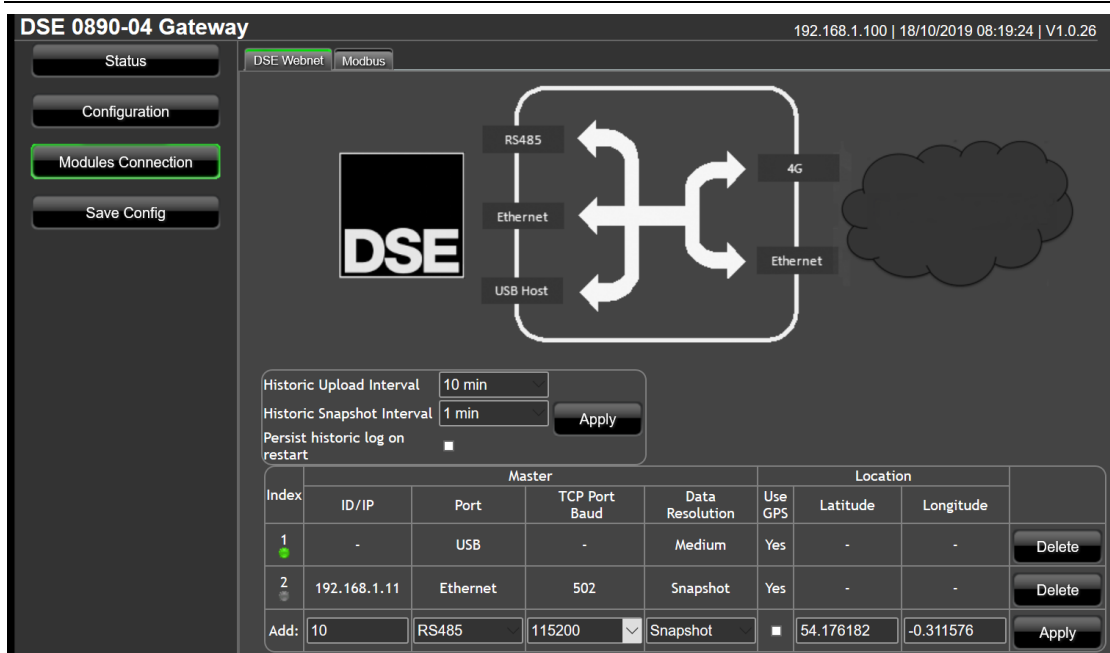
DSE 0890-04 Gateway

192.168.1.100 | 18/10/2019 08:19:24 | V1.0.26

Status

Configuration

Modules Connection

Save Config

DSE Webnet | Modbus

RS485

Ethernet

USB Host

4G

Ethernet

DSE

Historic Upload Interval | 10 min

Historic Snapshot Interval | 1 min

Apply

Persist historic log on restart

| Index | Master: ID/IP | Master: Port | Master: TCP Port Baud | Master: Data Resolution | Location: Use GPS | Location: Latitude | Location: Longitude | |
|---|---|---|---|---|---|---|---|---|
| 1 | - | USB | - | Medium | Yes | - | - | Delete |
| 2 | 192.168.1.11 | Ethernet | 502 | Snapshot | Yes | - | - | Delete |
| Add: | 10 | RS485 | 115200 | Snapshot | | 54.176182 | -0.311576 | Apply |